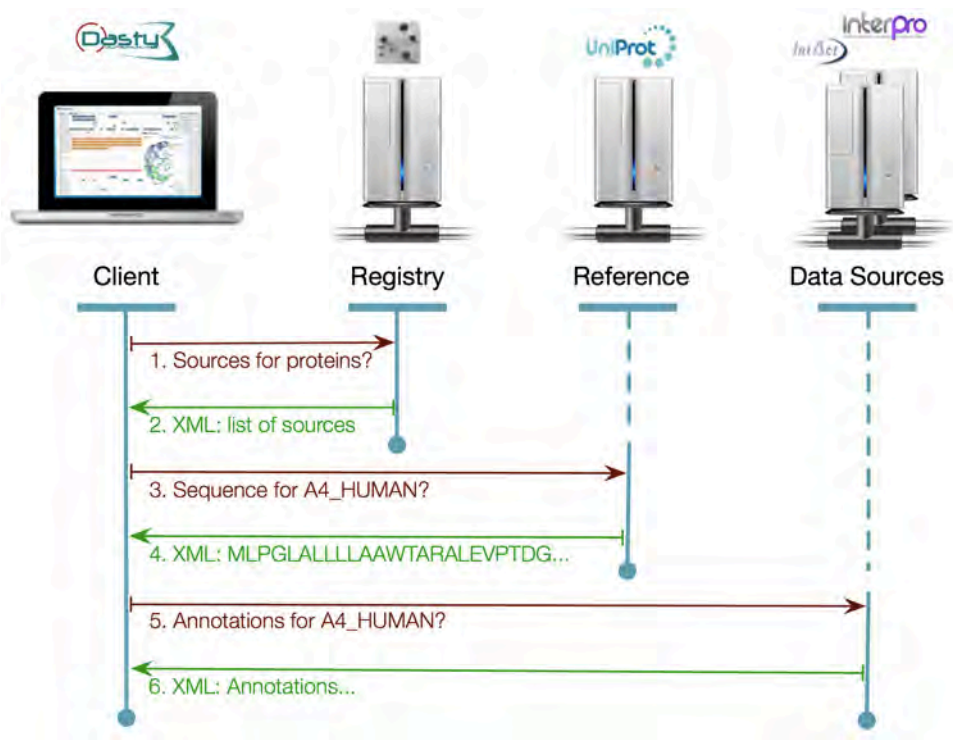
Dasty3

UniProt

InterPro

IntAct

Client

Registry

Reference

Data Sources

1. Sources for proteins?

2. XML: list of sources

3. Sequence for A4_HUMAN?

4. XML: MLPGLALLLLAAWTARALEVPTDG...

5. Annotations for A4_HUMAN?

6. XML: Annotations...